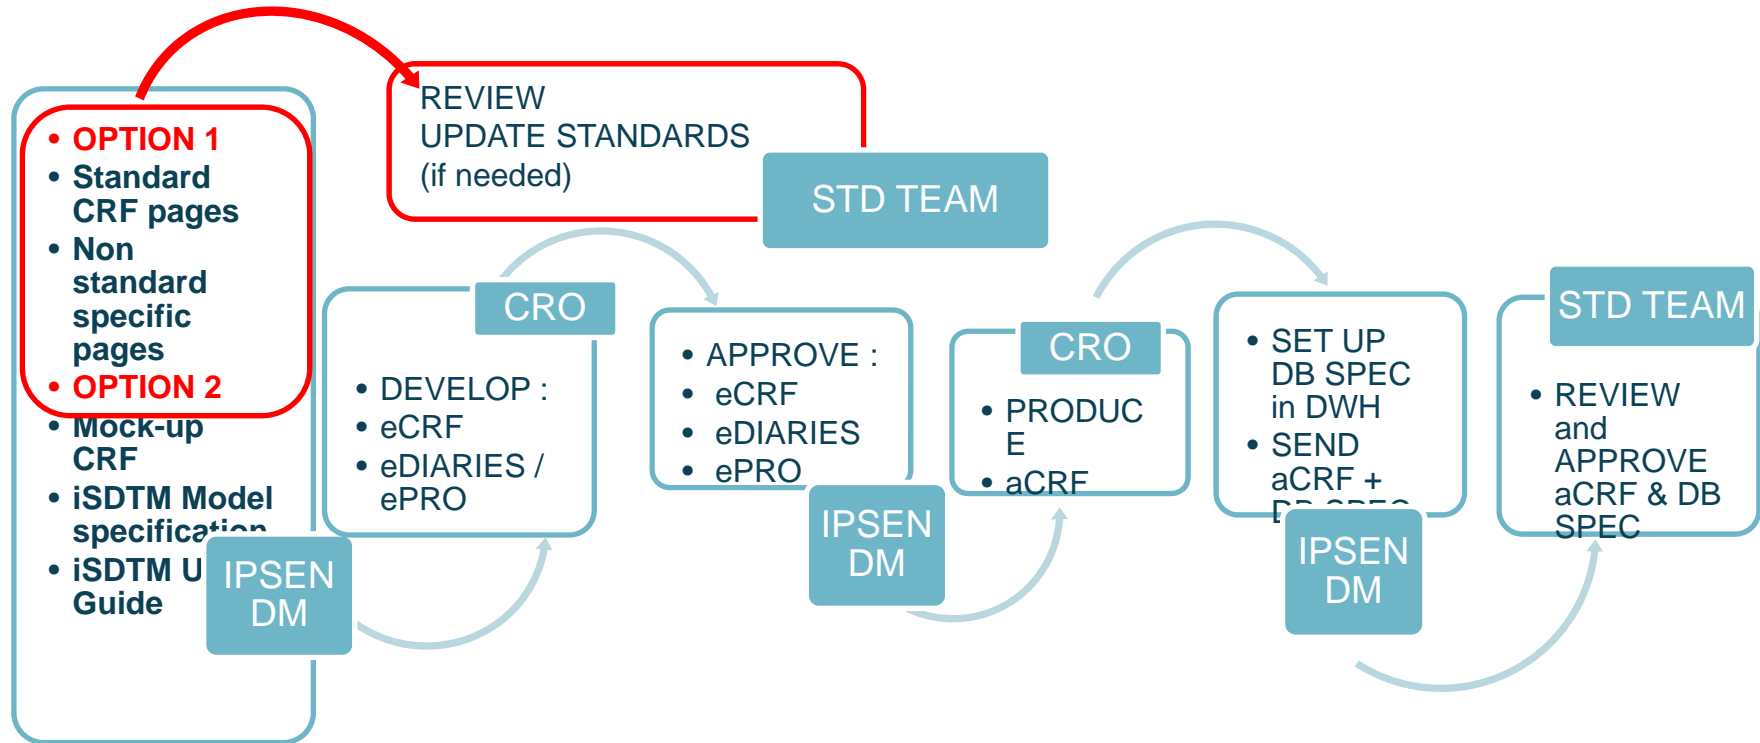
• OPTION 1
• Standard CRF pages
• Non standard specific pages
• OPTION 2
• Mock-up CRF
• iSDTM Model specification
• iSDTM U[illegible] Guide

IPSEN DM

REVIEW
UPDATE STANDARDS
(if needed)

STD TEAM

CRO

• DEVELOP :
• eCRF
• eDIARIES / ePRO

• APPROVE :
• eCRF
• eDIARIES
• ePRO

IPSEN DM

CRO

• PRODUCE
• aCRF

• SET UP DB SPEC in DWH
• SEND aCRF + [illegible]

IPSEN DM

STD TEAM

• REVIEW and APPROVE aCRF & DB SPEC